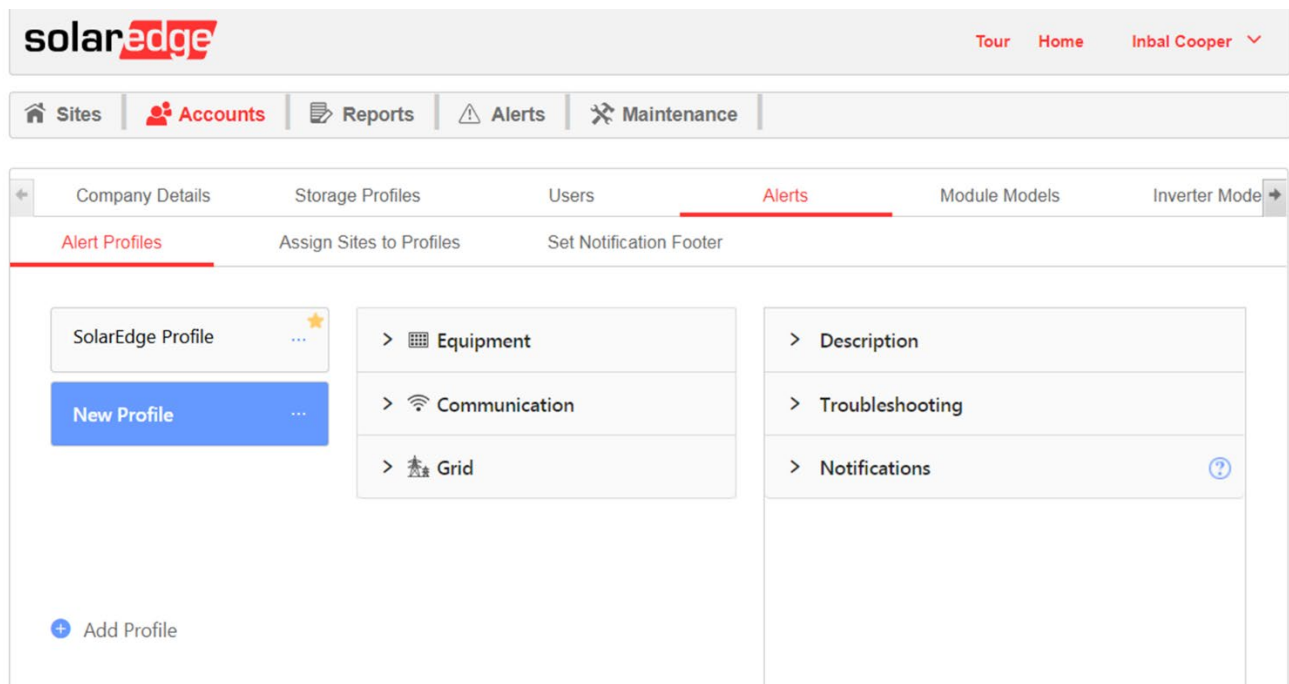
solaredge

Tour Home Inbal Cooper

Sites Accounts Reports Alerts Maintenance

Company Details Storage Profiles Users Alerts Module Models Inverter Mode

Alert Profiles Assign Sites to Profiles Set Notification Footer

SolarEdge Profile ...

New Profile ...

Equipment

Communication

Grid

Description

Troubleshooting

Notifications

Add Profile